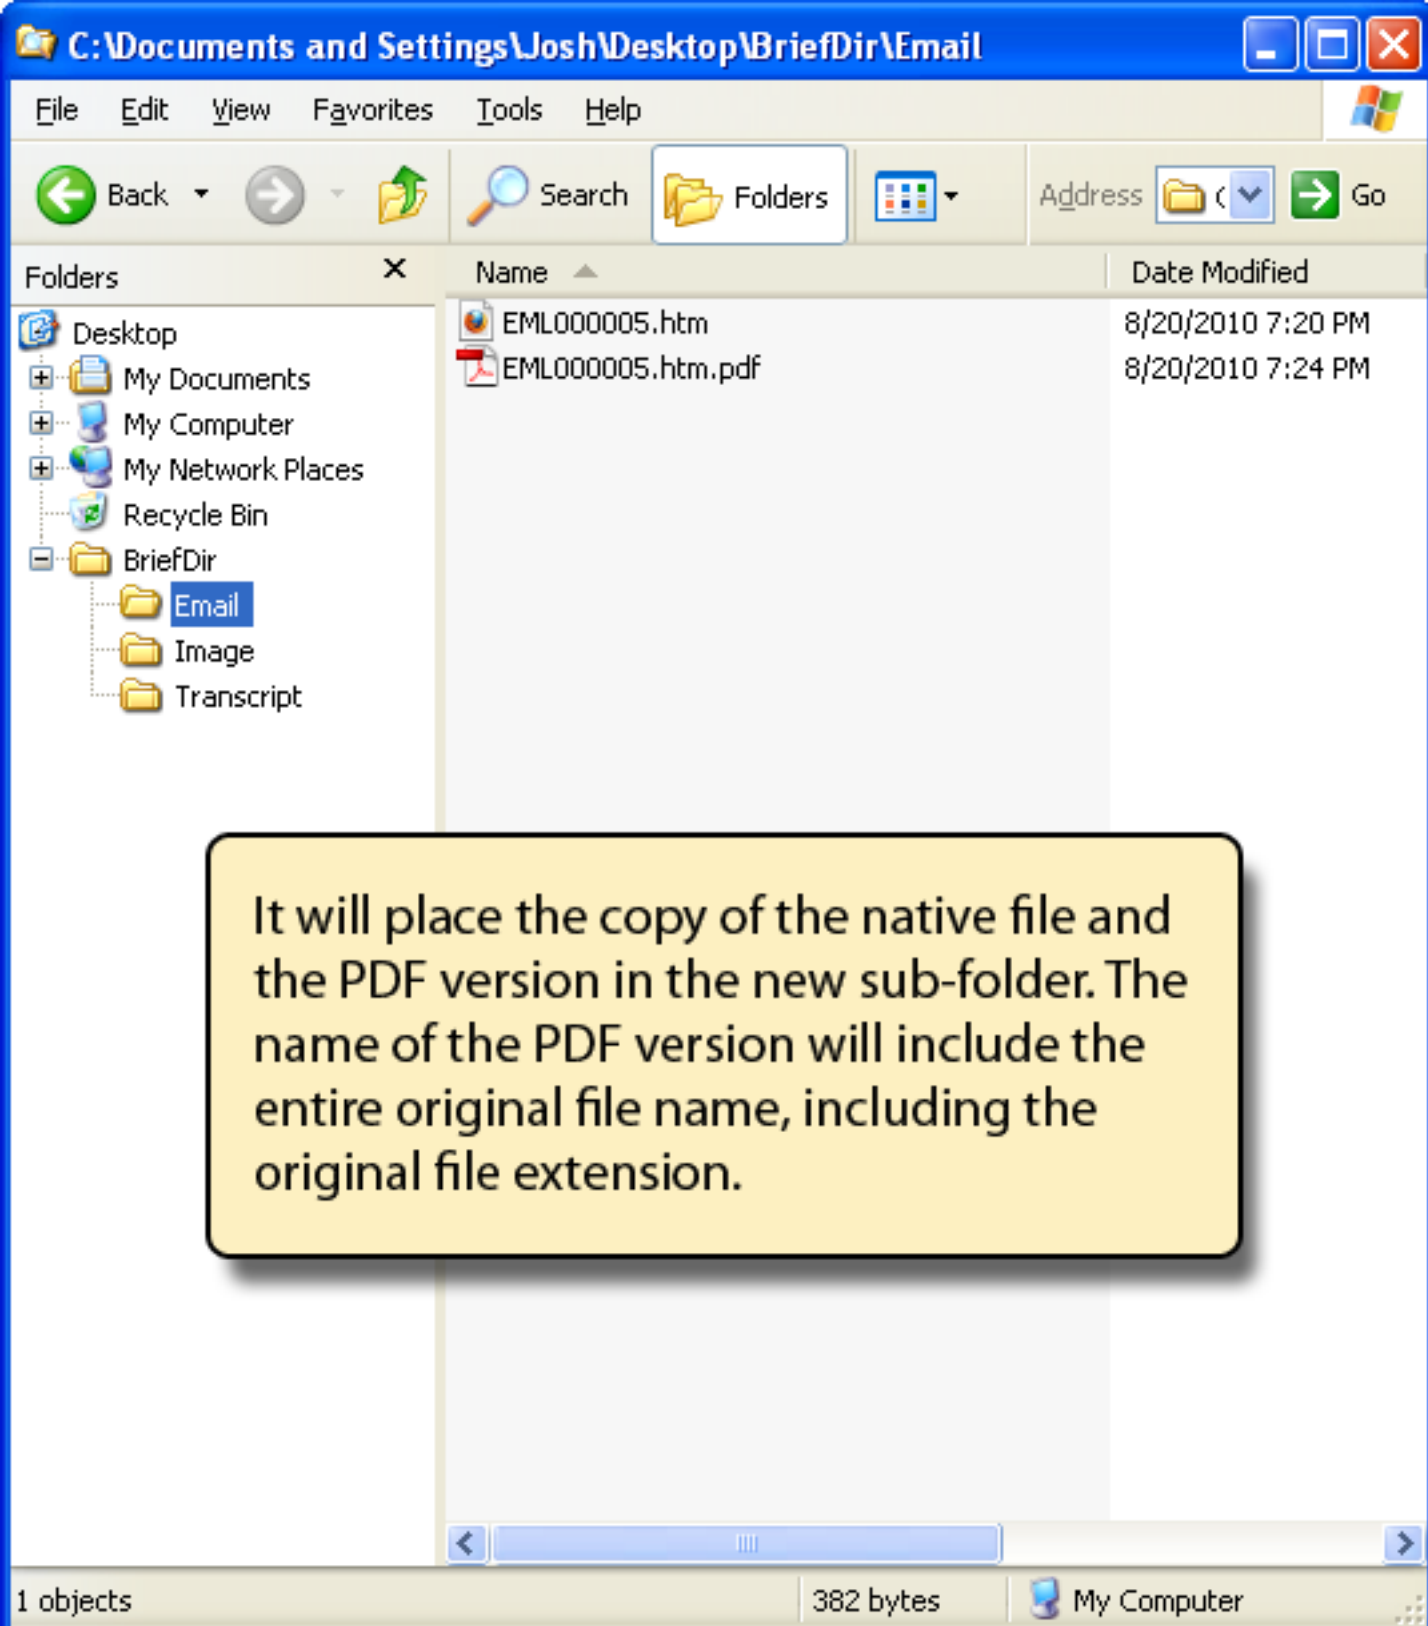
C:\Documents and Settings\Josh\Desktop\BriefDir\Email

File Edit View Favorites Tools Help

Back Search Folders Address Go

Folders ×

Desktop
My Documents
My Computer
My Network Places
Recycle Bin
BriefDir
Email
Image
Transcript

| Name | Date Modified |
|---|---|
| EML000005.htm | 8/20/2010 7:20 PM |
| EML000005.htm.pdf | 8/20/2010 7:24 PM |

It will place the copy of the native file and the PDF version in the new sub-folder. The name of the PDF version will include the entire original file name, including the original file extension.

1 objects 382 bytes My Computer